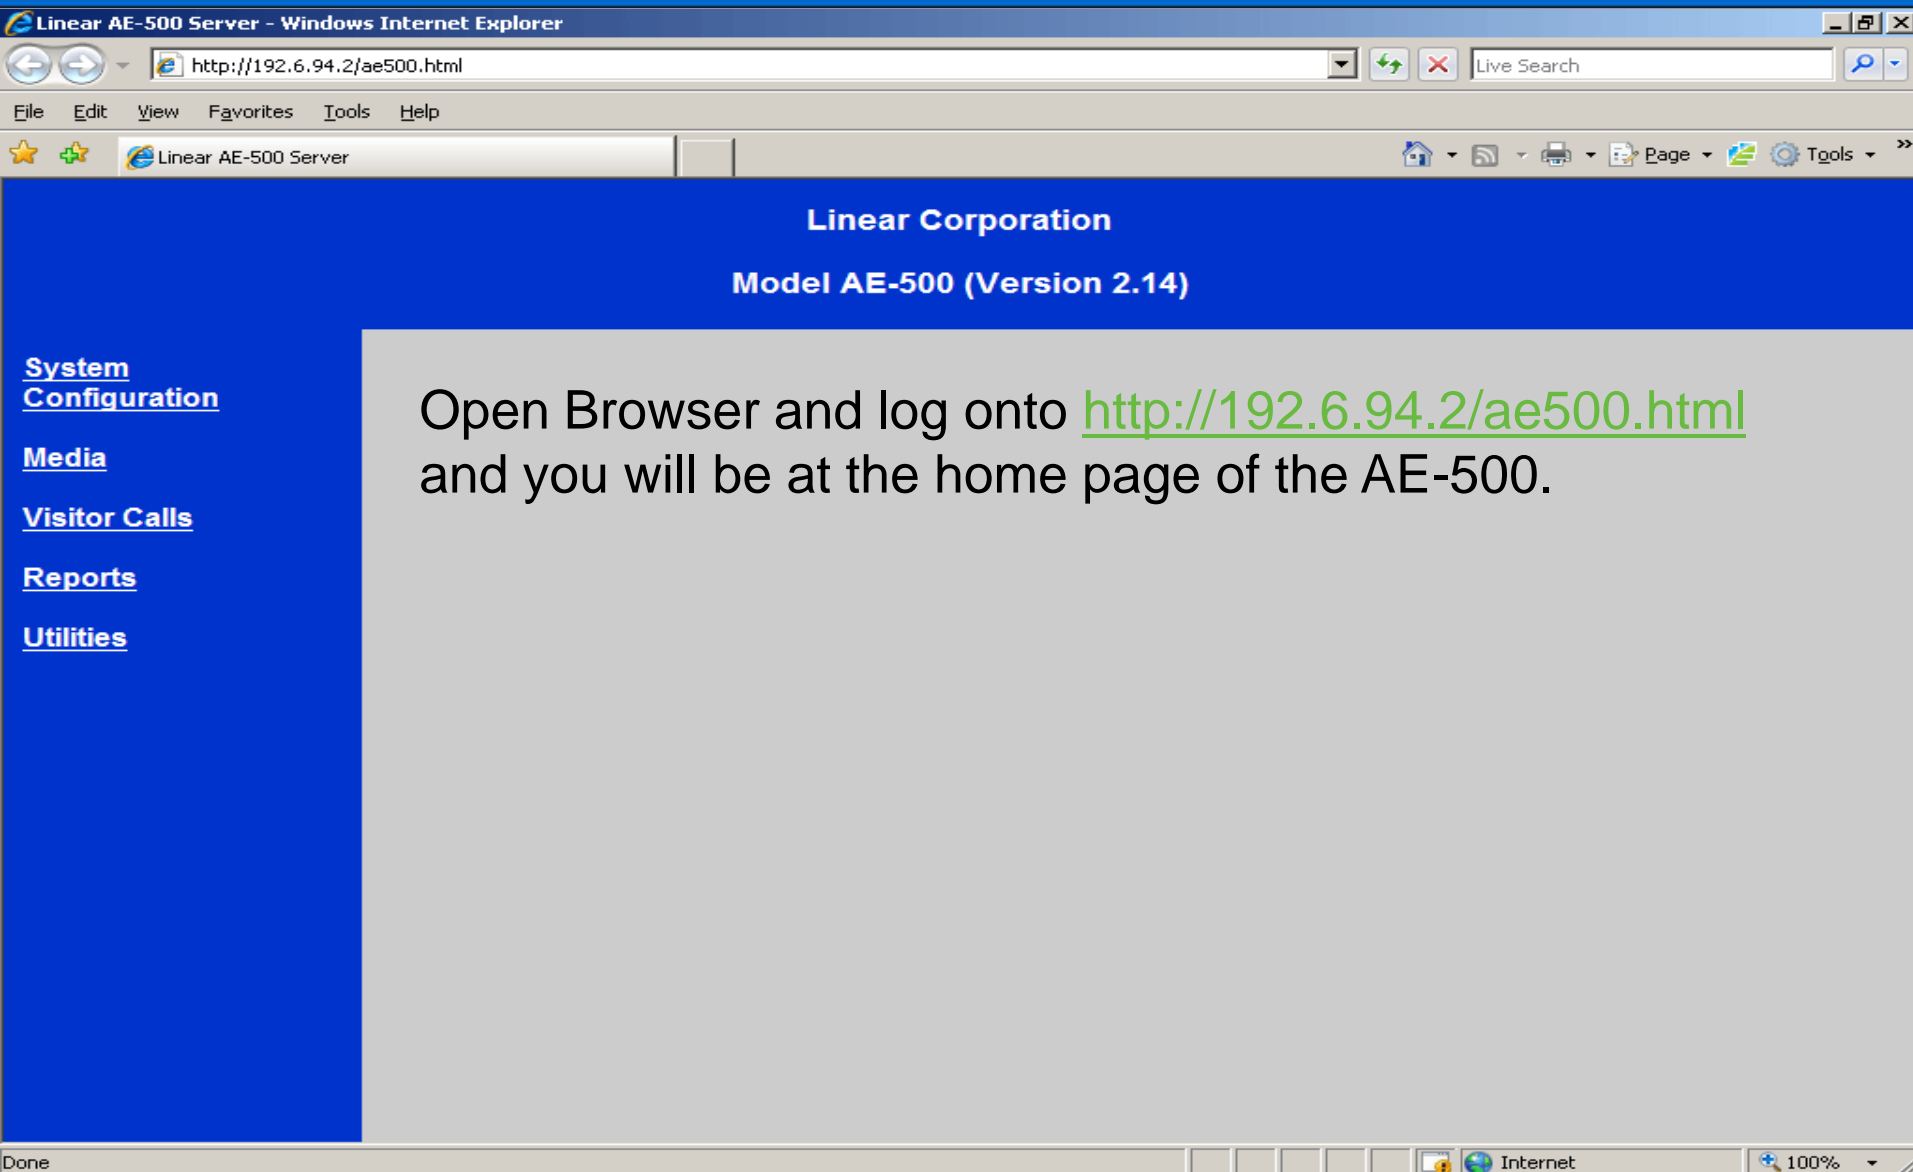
Linear AE-500 Server - Windows Internet Explorer

http://192.6.94.2/ae500.html

Live Search

File Edit View Favorites Tools Help

Linear AE-500 Server

Page Tools

Linear Corporation

Model AE-500 (Version 2.14)

System Configuration

Media

Visitor Calls

Reports

Utilities

Open Browser and log onto http://192.6.94.2/ae500.html and you will be at the home page of the AE-500.

Done

Internet

100%